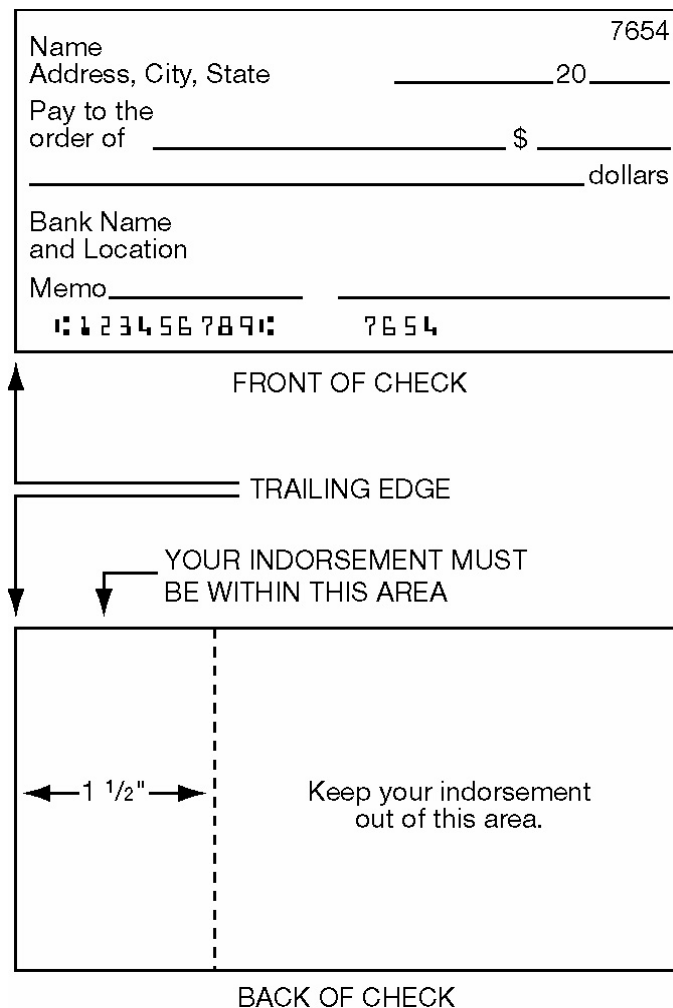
7654

Name
Address, City, State

20

Pay to the order of $

dollars

Bank Name and Location

Memo

⑆123456789⑆ 7654

FRONT OF CHECK

TRAILING EDGE

YOUR INDORSEMENT MUST BE WITHIN THIS AREA

1 $\frac{1}{2}$"

Keep your indorsement out of this area.

BACK OF CHECK